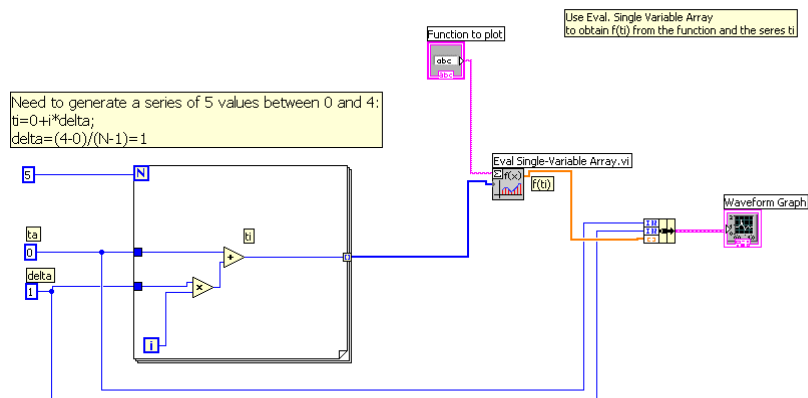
Use Eval. Single Variable Array
to obtain f(ti) from the function and the seres ti

Function to plot

abc

abc

Need to generate a series of 5 values between 0 and 4:
ti=0+i*delta;
delta=(4-0)/(N-1)=1

5

N

ti

ta

0

delta

1

i

Eval Single-Variable Array.vi

f(x)

f(ti)

Waveform Graph